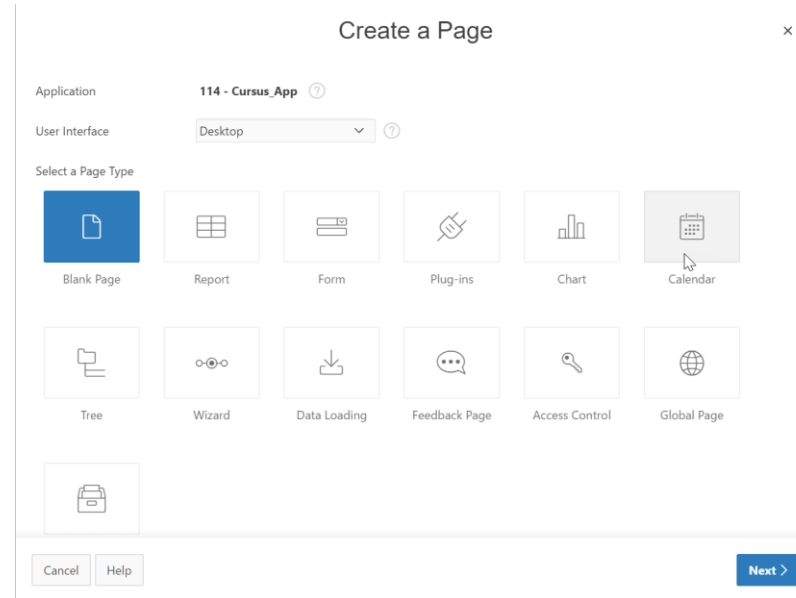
Create a Page
×

Application 114 - Cursus_App

User Interface Desktop

Select a Page Type

Blank Page
Report
Form
Plug-ins
Chart
Calendar

Tree
Wizard
Data Loading
Feedback Page
Access Control
Global Page

Cancel
Help
Next >